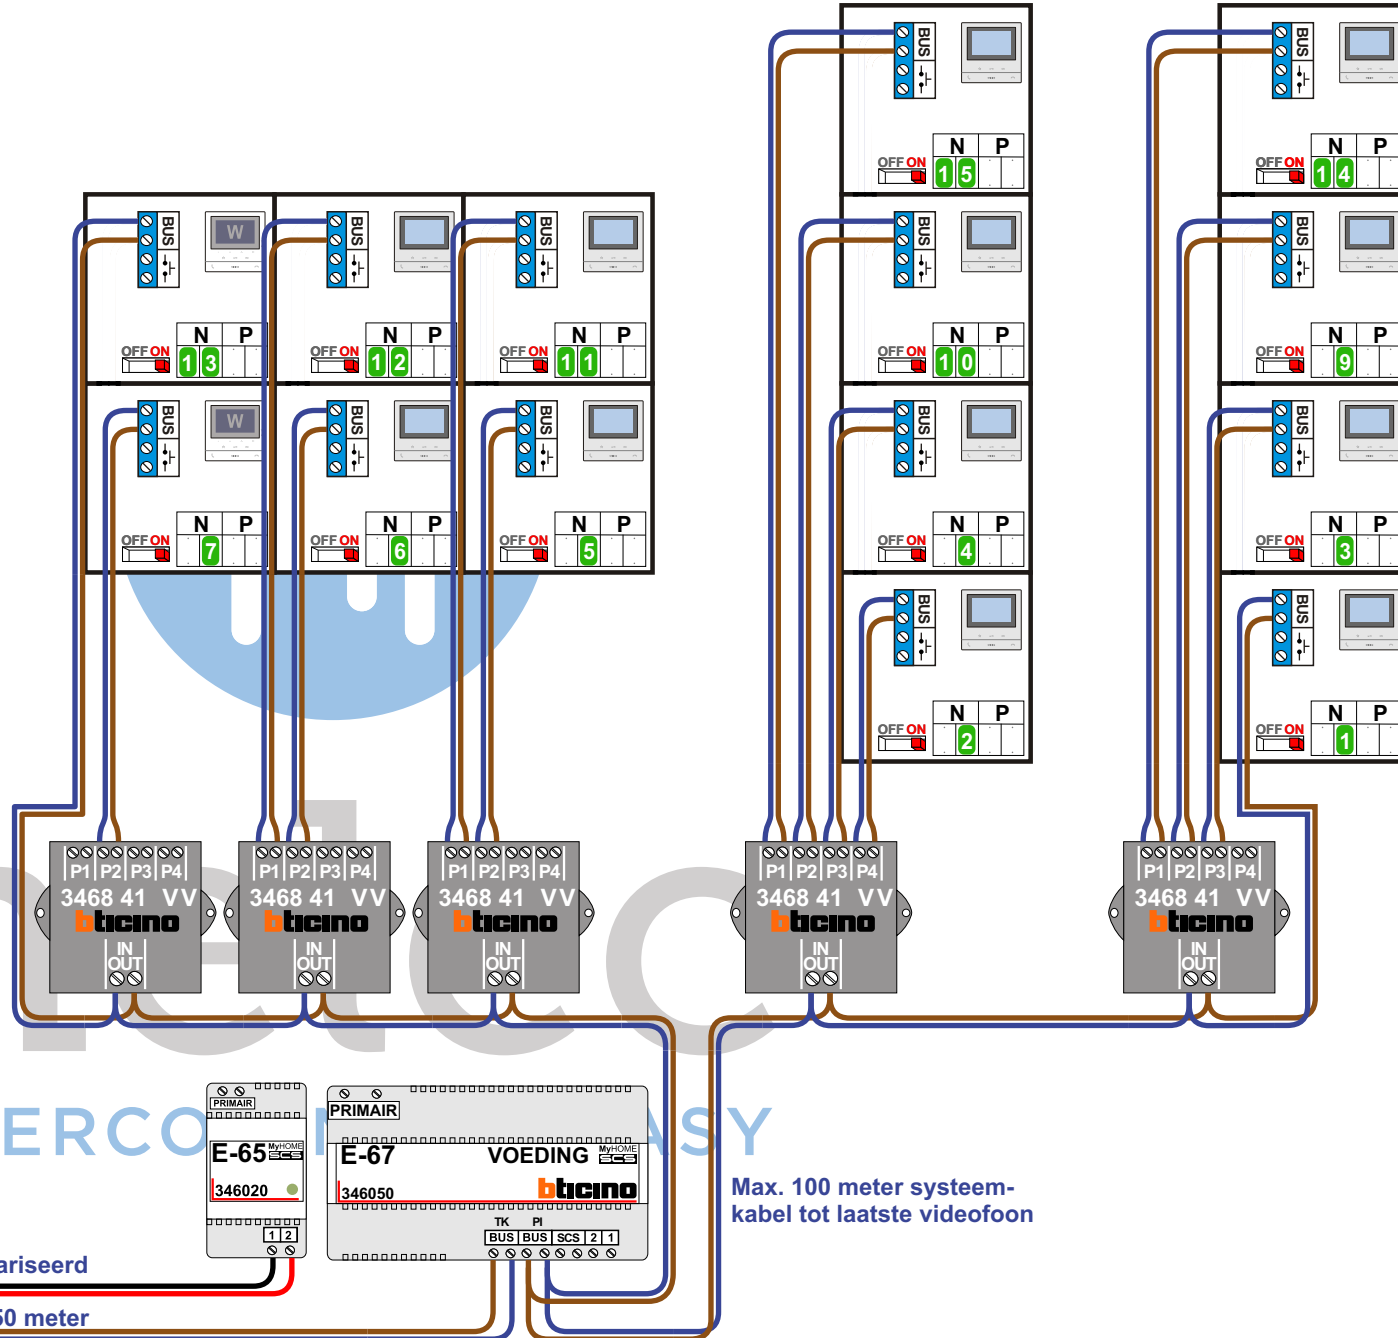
BUS
OFF ON
N P
1 3
BUS
OFF ON
N P
1 2
BUS
OFF ON
N P
1 1
BUS
OFF ON
N P
7
BUS
OFF ON
N P
6
BUS
OFF ON
N P
5
BUS
OFF ON
N P
1 5
BUS
OFF ON
N P
1 0
BUS
OFF ON
N P
4
BUS
OFF ON
N P
2
BUS
OFF ON
N P
1 4
BUS
OFF ON
N P
9
BUS
OFF ON
N P
3
BUS
OFF ON
N P
1

P1 P2 P3 P4
3468 41 VV
bticino
IN OUT

P1 P2 P3 P4
3468 41 VV
bticino
IN OUT

P1 P2 P3 P4
3468 41 VV
bticino
IN OUT

P1 P2 P3 P4
3468 41 VV
bticino
IN OUT

P1 P2 P3 P4
3468 41 VV
bticino
IN OUT

PRIMAIR
E-65 MyHOME SCS
346020
1 2

PRIMAIR
E-67 VOEDING MyHOME SCS
346050
bticino
TK PI
BUS BUS SCS 2 1

ERCO ASY

Max. 100 meter systeemkabel tot laatste videofoon

ariseerd
0 meter